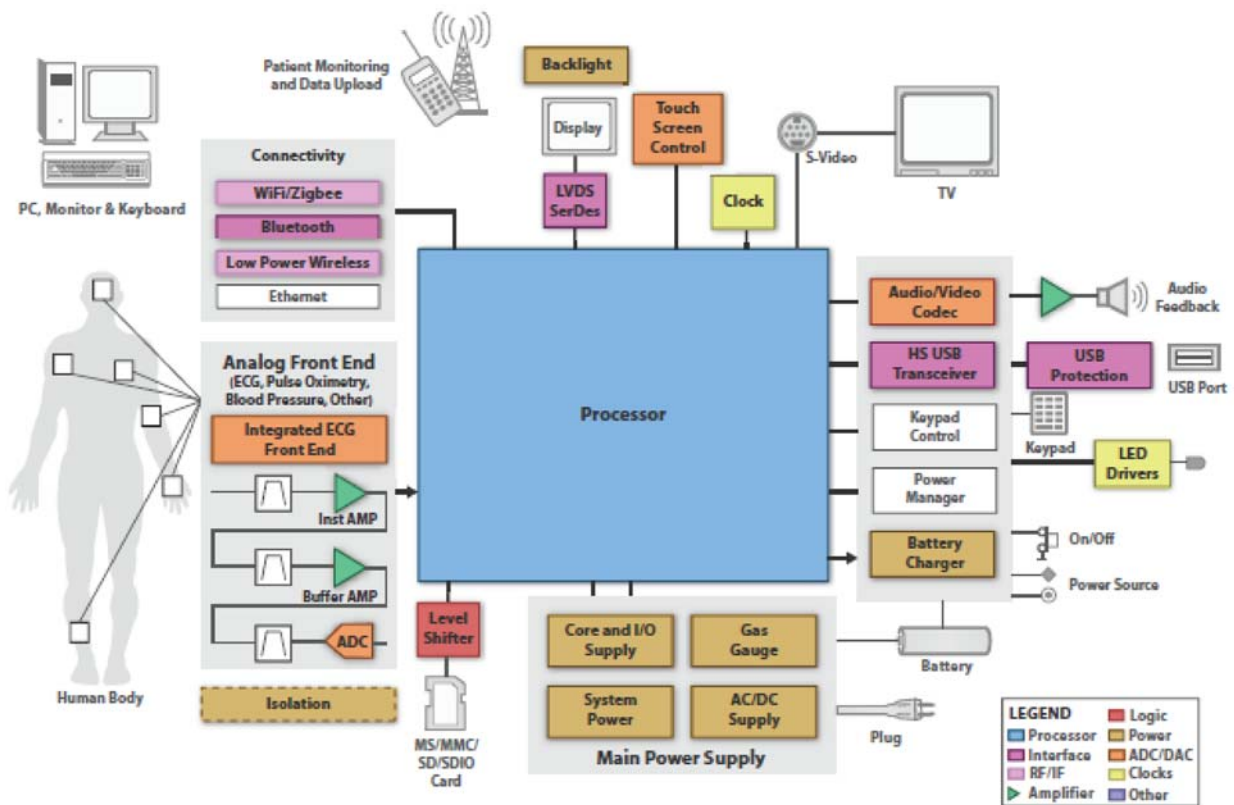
Patient Monitoring and Data Upload

Backlight

Display

Touch Screen Control

S-Video

TV

PC, Monitor & Keyboard

Connectivity

WiFi/Zigbee

Bluetooth

Low Power Wireless

Ethernet

LVDS SerDes

Clock

Audio/Video Codec

Audio Feedback

Analog Front End (ECG, Pulse Oximetry, Blood Pressure, Other)

Integrated ECG Front End

Inst AMP

Buffer AMP

ADC

Processor

HS USB Transceiver

USB Protection

USB Port

Keypad Control

Keypad

LED Drivers

Power Manager

Battery Charger

On/Off

Power Source

Human Body

Isolation

Level Shifter

MS/MMC/ SD/SDIO Card

Core and I/O Supply

Gas Gauge

System Power

AC/DC Supply

Main Power Supply

Battery

Plug

LEGEND

| | |
|---|---|
| Processor | Logic |
| Interface | Power |
| RF/IF | ADC/DAC |
| Amplifier | Clocks |
| | Other |